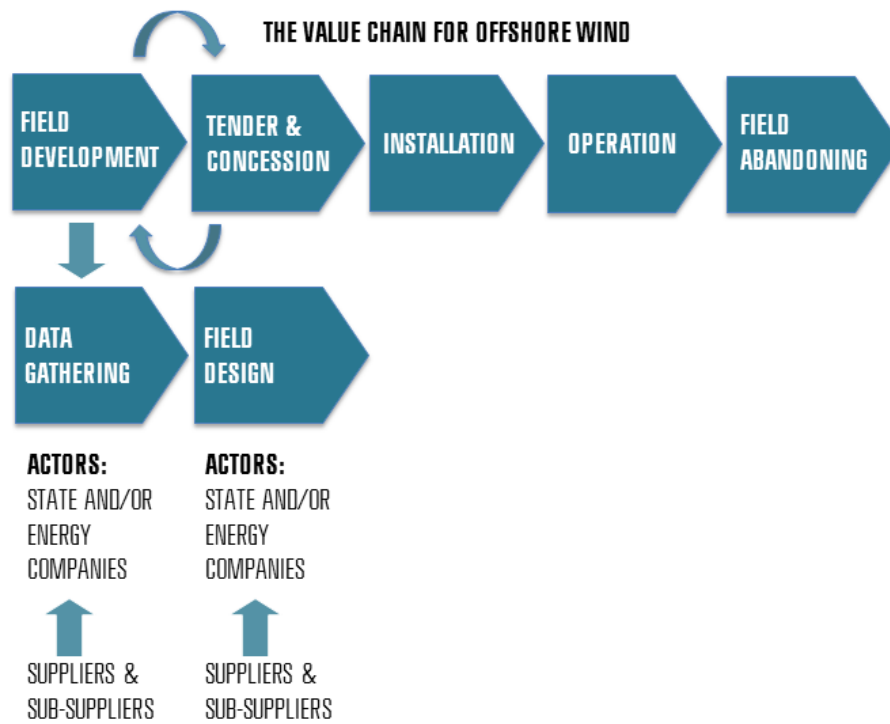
THE VALUE CHAIN FOR OFFSHORE WIND

FIELD DEVELOPMENT

TENDER & CONCESSION

INSTALLATION

OPERATION

FIELD ABANDONING

DATA GATHERING

FIELD DESIGN

ACTORS:
STATE AND/OR ENERGY COMPANIES

SUPPLIERS & SUB-SUPPLIERS

ACTORS:
STATE AND/OR ENERGY COMPANIES

SUPPLIERS & SUB-SUPPLIERS